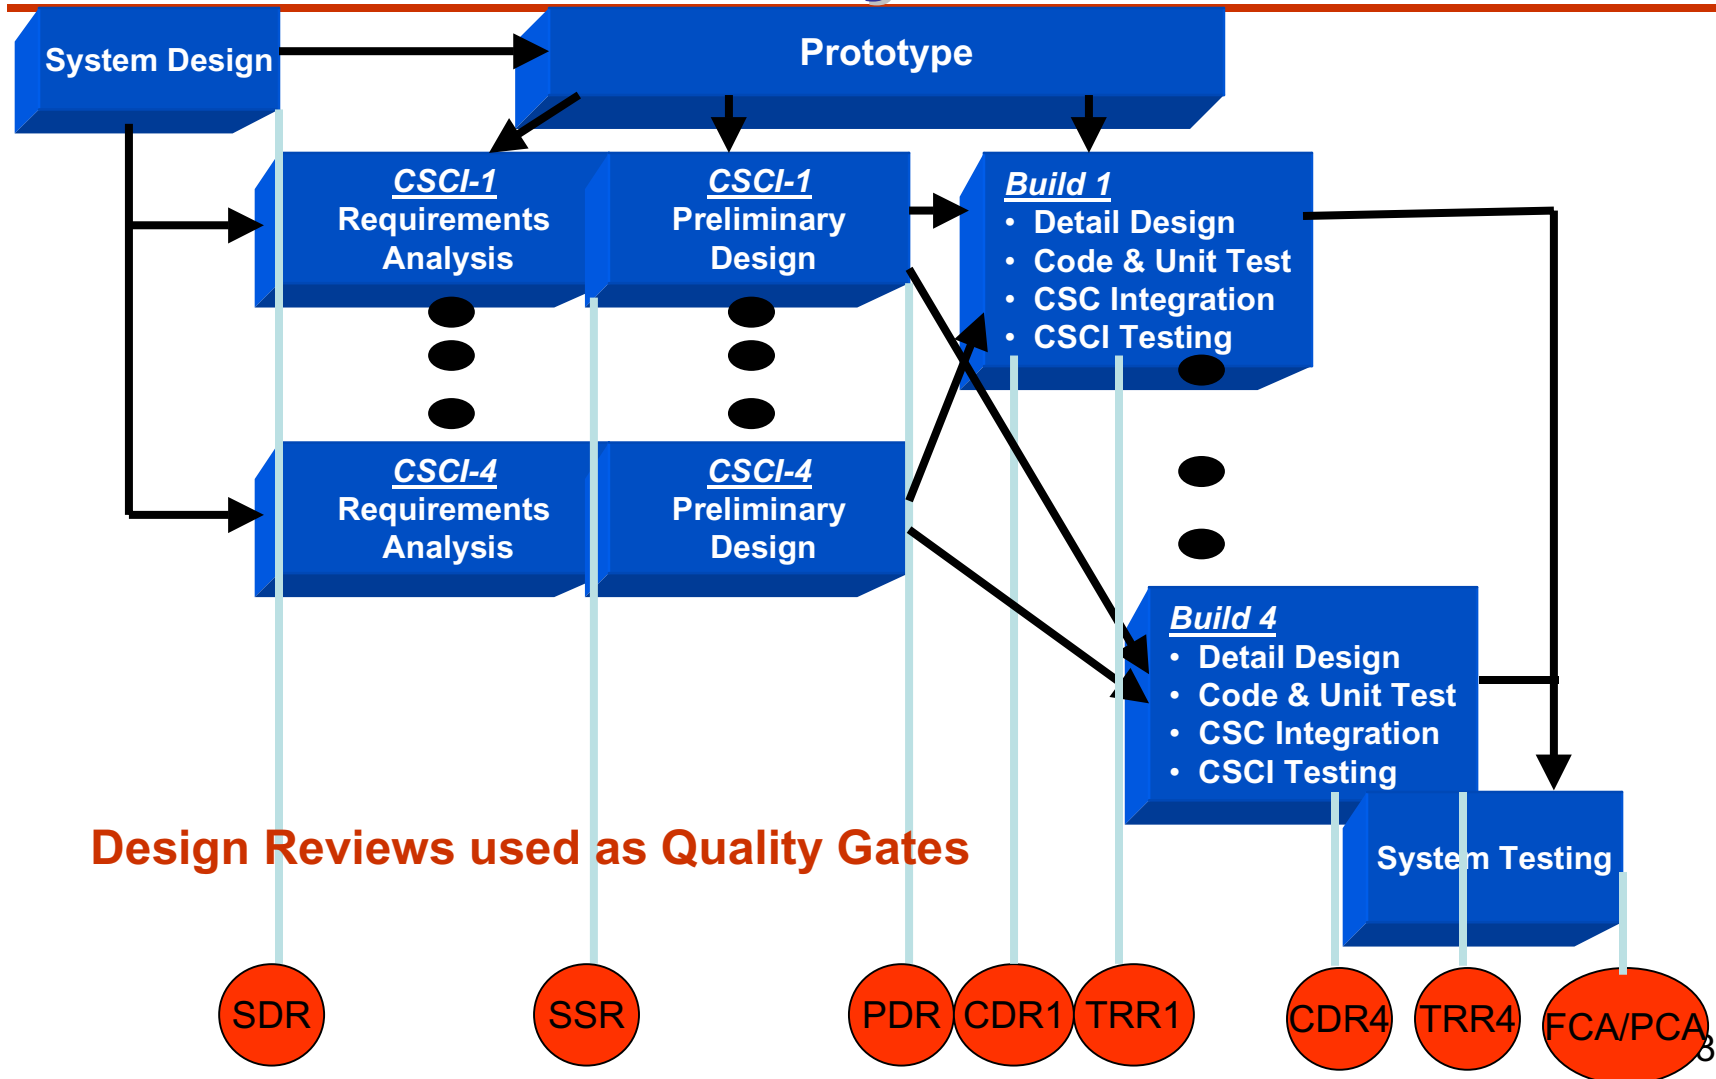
System Design

Prototype

CSCI-1
Requirements Analysis

CSCI-1
Preliminary Design

Build 1
• Detail Design
• Code & Unit Test
• CSC Integration
• CSCI Testing

CSCI-4
Requirements Analysis

CSCI-4
Preliminary Design

Build 4
• Detail Design
• Code & Unit Test
• CSC Integration
• CSCI Testing

Design Reviews used as Quality Gates

System Testing

SDR SSR PDR CDR1 TRR1 CDR4 TRR4 FCA/PCA

3